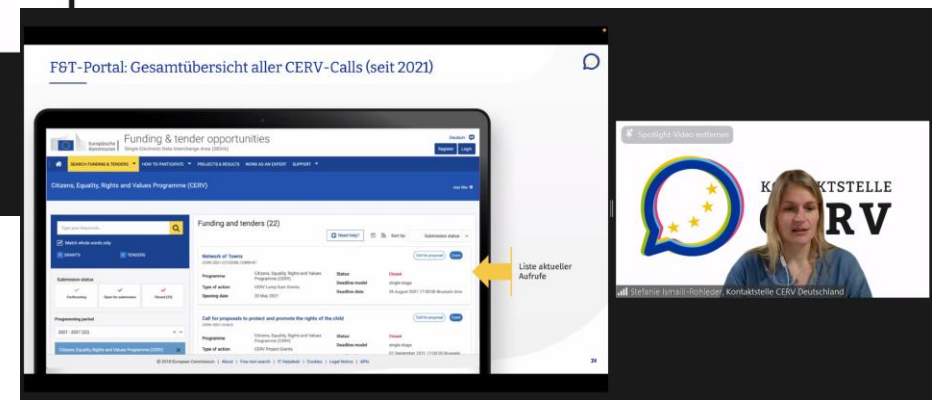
F&T-Portal: Gesamtübersicht aller CERV-Calls (seit 2021)

Europäische Kommission | Funding & tender opportunities
Single Electronic Data Interchange Area (SEDIA)

Deutsch
Register Login

SEARCH FUNDING & TENDERS HOW TO PARTICIPATE PROJECTS & RESULTS WORK AS AN EXPERT SUPPORT

Citizens, Equality, Rights and Values Programme (CERV)

Type your keywords
Match whole words only
GRANTS TENDERS

Submission status
Forthcoming Open for submission Closed (22)

Programming period
2021 - 2027 (22)

Citizens, Equality, Rights and Values Programme (CERV)

Funding and tenders (22)

Need help? Sort by: Submission status

Network of Towns
CERV-2021-CITIZENS-TOWN-NT

| Programme | Citizens, Equality, Rights and Values Programme (CERV) | Status | Closed |
|---|---|---|---|
| Type of action | CERV Lump Sum Grants | Deadline model | single-stage |
| Opening date | 20 May 2021 | Deadline date | 26 August 2021 17:00:00 Brussels time |

Call for proposals to protect and promote the rights of the child
CERV-2021-CHILD

| Programme | Citizens, Equality, Rights and Values Programme (CERV) | Status | Closed |
|---|---|---|---|
| Type of action | CERV Project Grants | Deadline model | single-stage |
| | | | 02 September 2021 17:00:00 Brussels |

© 2018 European Commission | About | Free text search | IT Helpdesk | Cookies | Legal Notice | APIs

Liste aktueller Aufrufe

24

Spotlight-Video entfernen

KONTAKTSTELLE CERV

Stefanie Ismaili-Rohleder, Kontaktstelle CERV Deutschland